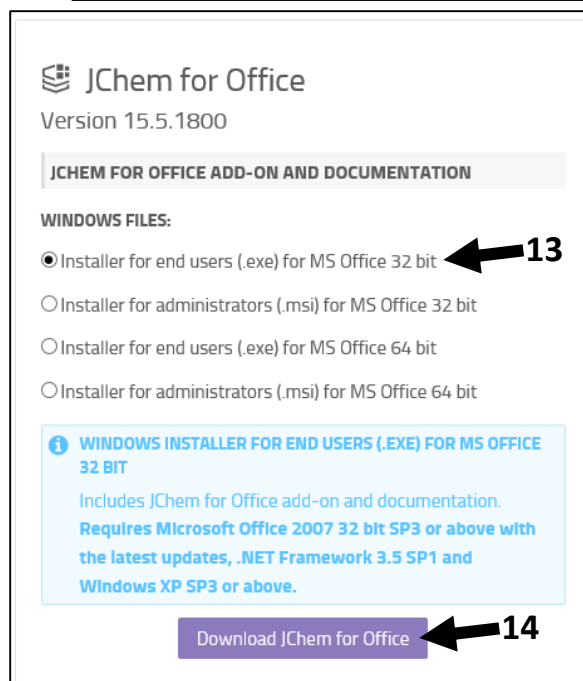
JChem for Office

Version 15.5.1800

JCHEM FOR OFFICE ADD-ON AND DOCUMENTATION

WINDOWS FILES:

Installer for end users (.exe) for MS Office 32 bit

13

Installer for administrators (.msi) for MS Office 32 bit

Installer for end users (.exe) for MS Office 64 bit

Installer for administrators (.msi) for MS Office 64 bit

WINDOWS INSTALLER FOR END USERS (.EXE) FOR MS OFFICE 32 BIT

Includes JChem for Office add-on and documentation. **Requires Microsoft Office 2007 32 bit SP3 or above with the latest updates, .NET Framework 3.5 SP1 and Windows XP SP3 or above.**

Download JChem for Office

14